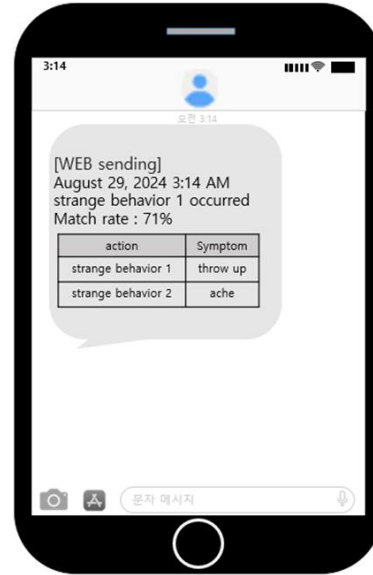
3:14

오전 3:14

[WEB sending]
August 29, 2024 3:14 AM
strange behavior 1 occurred
Match rate : 71%

| action | Symptom |
|---|---|
| strange behavior 1 | throw up |
| strange behavior 2 | ache |

문자 메시지